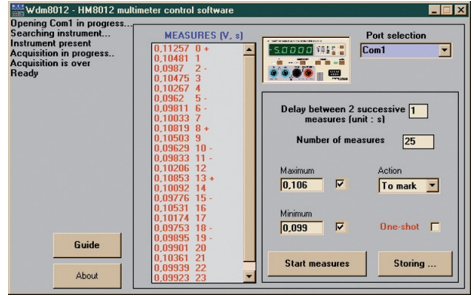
Wdm8012 - HM8012 multimeter control software

Opening Com1 in progress...
Searching instrument...
Instrument present
Acquisition in progress..
Acquisition is over
Ready

MEASURES (V, s)
0,11257 0 +
0,10481 1
0,0987 2 -
0,10475 3
0,10267 4
0,0962 5 -
0,09811 6 -
0,10033 7
0,10819 8 +
0,10503 9
0,09629 10 -
0,09833 11 -
0,10206 12
0,10853 13 +
0,10092 14
0,09776 15 -
0,10531 16
0,10174 17
0,09753 18 -
0,09895 19 -
0,09901 20
0,10361 21
0,09939 22
0,09923 23

-5.0008

Port selection
Com1

Delay between 2 successive measures (unit : s) 1

Number of measures 25

Maximum
0,106

Action
To mark

Minimum
0,099

One-shot

Guide

About

Start measures

Storing ...